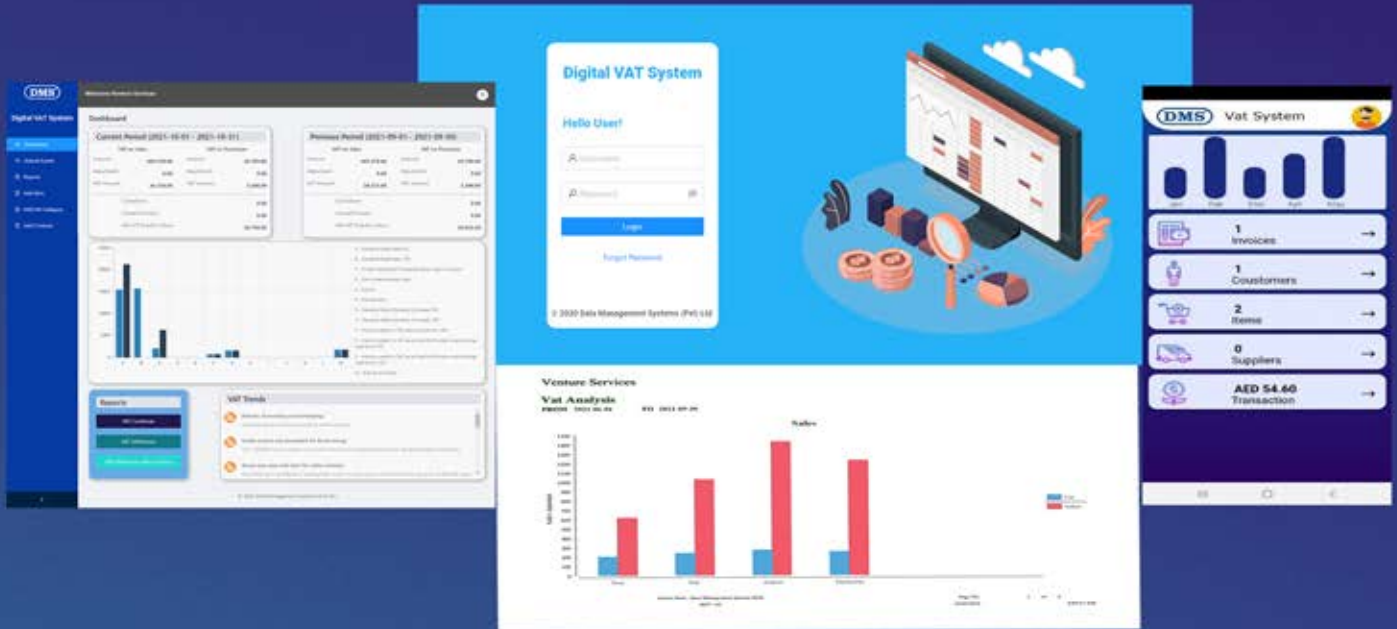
DMS

Digital VAT System

Dashboard

Current Period (2021-10-01 - 2021-10-31)

Previous Period (2021-09-01 - 2021-09-30)

Reports

VAT Trends

Digital VAT System

Hello User!

Login

Forgot Password

© 2020 Data Management Systems (Pvt) Ltd

Venture Services

Vat Analysis

FROM 2021-06-01 TO 2021-09-30

Sales

DMS Vat System

Jan Feb Mar Apr May

1
Invoices

1
Coustomers

2
Items

0
Suppliers

AED 54.60
Transaction